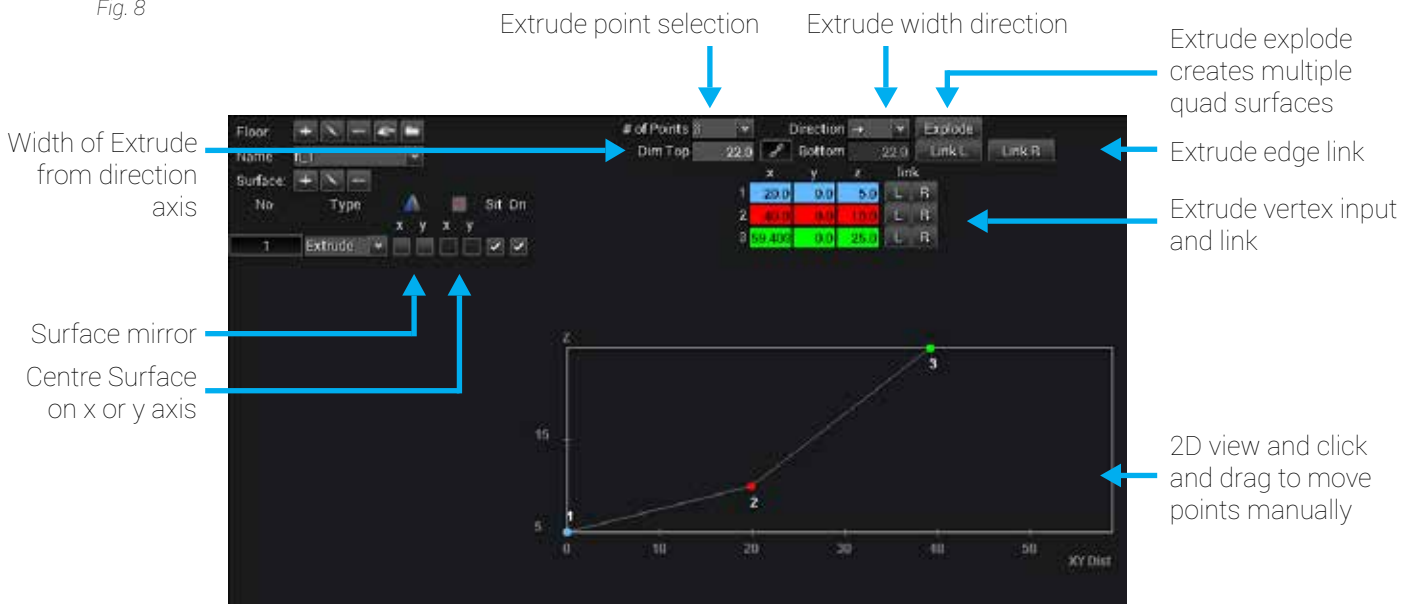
Fig. 8

Extrude point selection

Extrude width direction

Extrude explode creates multiple quad surfaces

Width of Extrude from direction axis

Extrude edge link

Extrude vertex input and link

Surface mirror

Centre Surface on x or y axis

2D view and click and drag to move points manually

Floor

Name fl_1

Surface

No Type Slt On

x y x y

1 Extrude

# of Points 3

Direction

Explode

Dim Top 22.0 Bottom 22.0 Link L Link R

| | x | y | z | link | |
|---|---|---|---|---|---|
| 1 | 20.0 | 0.0 | 5.0 | L | R |
| 2 | 40.0 | 0.0 | 10.0 | L | R |
| 3 | 59.400 | 0.0 | 25.0 | L | R |

Z

15

5

1

2

3

0 10 20 30 40 50

XY Dist